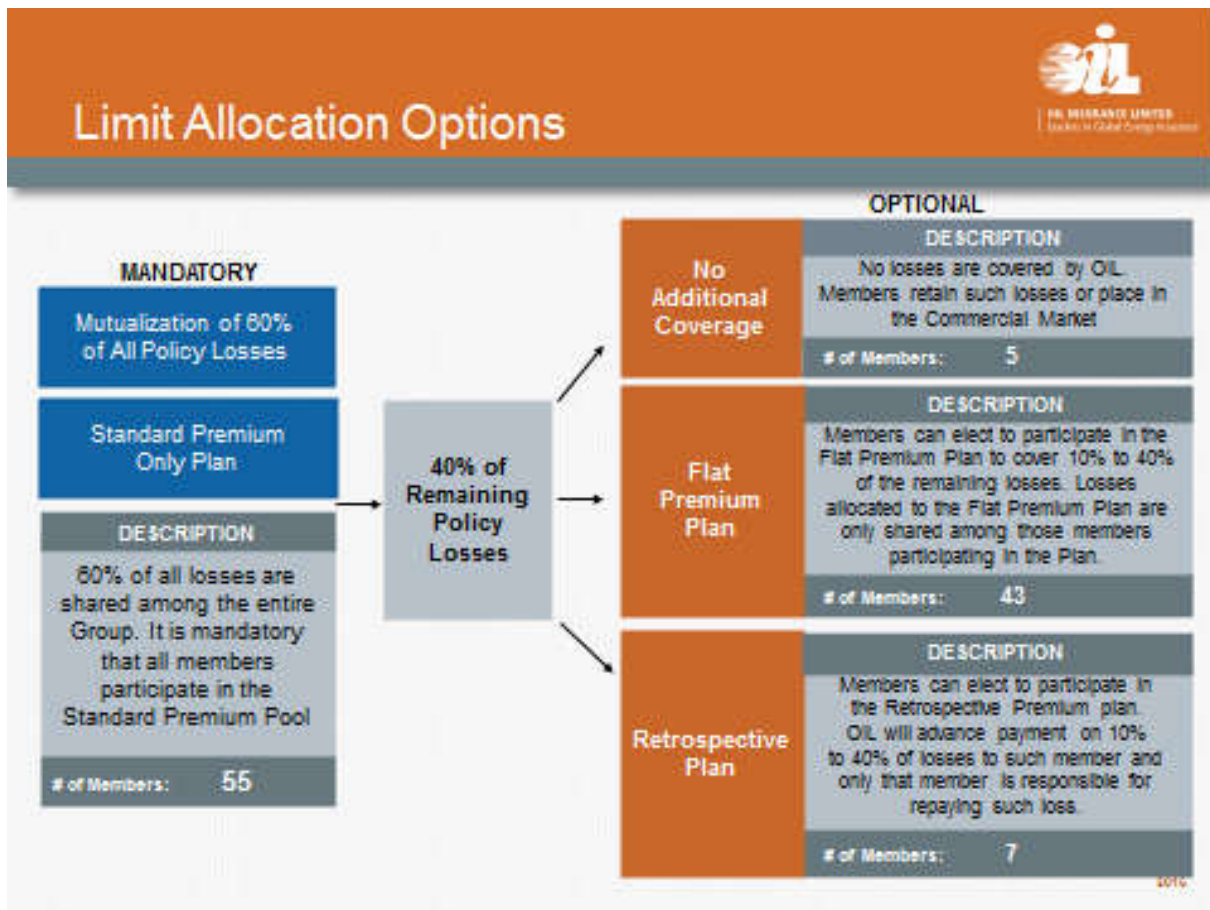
Limit Allocation Options

OIL
OIL INSURANCE LIMITED
Leaders in Global Energy Insurance

MANDATORY

Mutualization of 60% of All Policy Losses

Standard Premium Only Plan

DESCRIPTION

60% of all losses are shared among the entire Group. It is mandatory that all members participate in the Standard Premium Pool

# of Members: 55

40% of Remaining Policy Losses

OPTIONAL

No Additional Coverage

DESCRIPTION

No losses are covered by OIL. Members retain such losses or place in the Commercial Market

# of Members: 5

Flat Premium Plan

DESCRIPTION

Members can elect to participate in the Flat Premium Plan to cover 10% to 40% of the remaining losses. Losses allocated to the Flat Premium Plan are only shared among those members participating in the Plan.

# of Members: 43

Retrospective Plan

DESCRIPTION

Members can elect to participate in the Retrospective Premium plan. OIL will advance payment on 10% to 40% of losses to such member and only that member is responsible for repaying such loss.

# of Members: 7

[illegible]